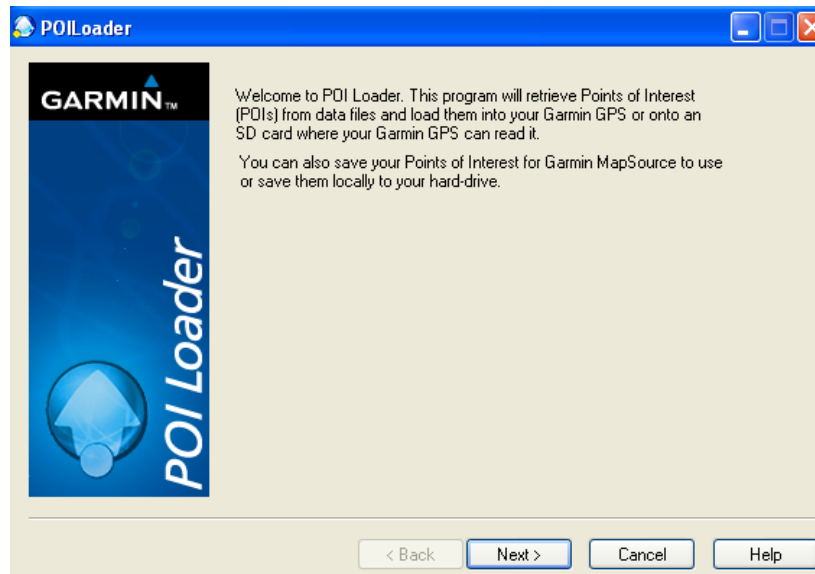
POILoader

GARMIN™

POI Loader

Welcome to POI Loader. This program will retrieve Points of Interest (POIs) from data files and load them into your Garmin GPS or onto an SD card where your Garmin GPS can read it.

You can also save your Points of Interest for Garmin MapSource to use or save them locally to your hard-drive.

< Back Next > Cancel Help